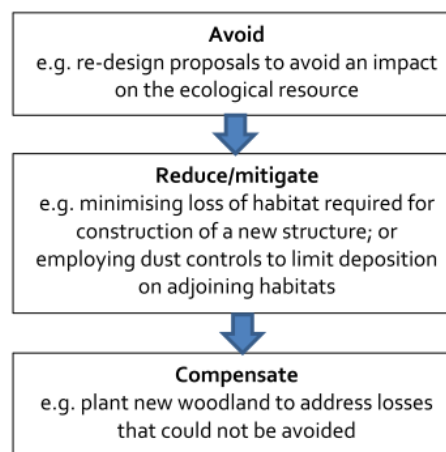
Avoid
e.g. re-design proposals to avoid an impact on the ecological resource

Reduce/mitigate
e.g. minimising loss of habitat required for construction of a new structure; or employing dust controls to limit deposition on adjoining habitats

Compensate
e.g. plant new woodland to address losses that could not be avoided